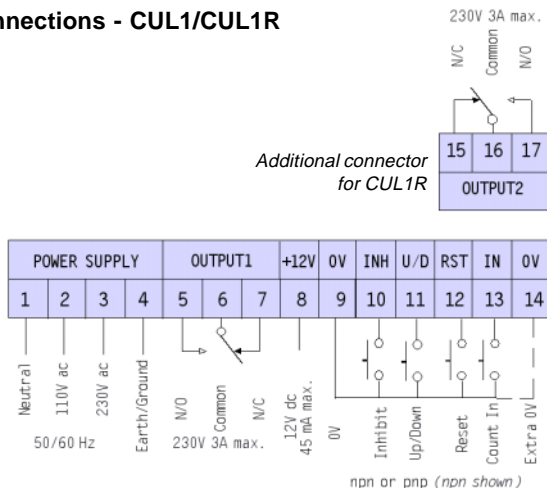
nnections - CUL1/CUL1R

230V 3A max.

N/C Common N/O

| 15 | 16 | 17 |
|---|---|---|
| OUTPUT2 | | |

Additional connector for CUL1R

| POWER SUPPLY | | | | OUTPUT1 | | | +12V | 0V | INH | U/D | RST | IN | 0V |
|---|---|---|---|---|---|---|---|---|---|---|---|---|---|
| 1 | 2 | 3 | 4 | 5 | 6 | 7 | 8 | 9 | 10 | 11 | 12 | 13 | 14 |

Neutral 110V ac 230V ac Earth/Ground

50/60 Hz

N/O Common N/C

230V 3A max.

12V dc 45 mA max.

0V Inhibit Up/Down Reset Count In Extra 0V

npn or pnp (npn shown)